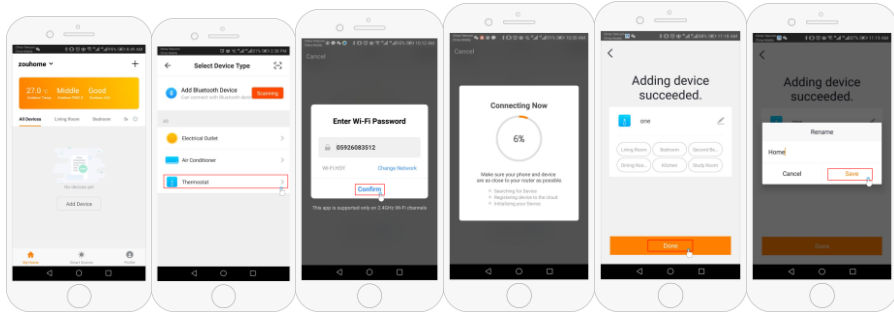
zouhome

27.0 °C Outdoor Temp.   Middle Outdoor PM2.5   Good Outdoor Air

All Devices   Living Room   Bedroom

No devices yet

Add Device

Smart Home   Smart Scenes   Profile

Select Device Type

Add Bluetooth Device
Can connect with Bluetooth device

Scanning

All

Electrical Outlet

Air Conditioner

Thermostat

Cancel

Enter Wi-Fi Password

05926083512

Wi-Fi:HST   Change Network

Confirm

This app is supported only on 2.4GHz Wi-Fi channels

Cancel

Connecting Now

6%

Make sure your phone and device are as close to your router as possible.

Searching for Device
Registering device to the cloud
Initializing your Device

Adding device succeeded.

one

Living Room   Bedroom   Second Be...
Dining Roo...   Kitchen   Study Room

Done

Adding device succeeded.

Rename

Home

Cancel   Save

Done